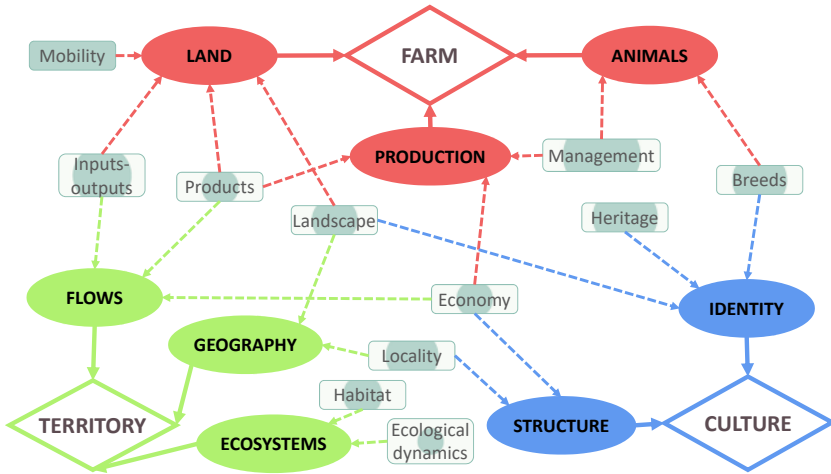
Mobility
LAND
FARM
ANIMALS
PRODUCTION
Management
Inputs-outputs
Products
Breeds
Landscape
Heritage
FLOWS
Economy
IDENTITY
GEOGRAPHY
Locality
Habitat
TERRITORY
ECOSYSTEMS
Ecological dynamics
STRUCTURE
CULTURE